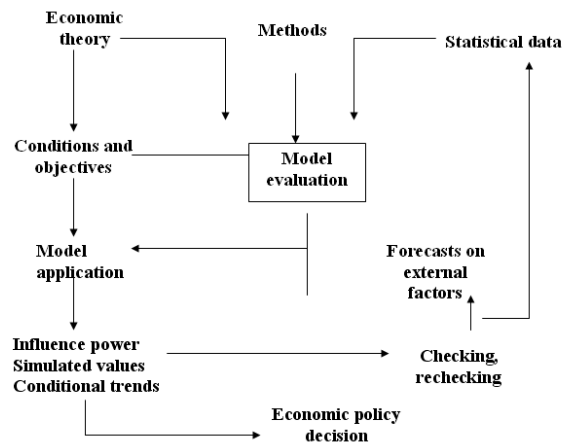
Economic theory

Methods

Statistical data

Conditions and objectives

Model evaluation

Model application

Forecasts on external factors

Influence power
Simulated values
Conditional trends

Checking, rechecking

Economic policy decision